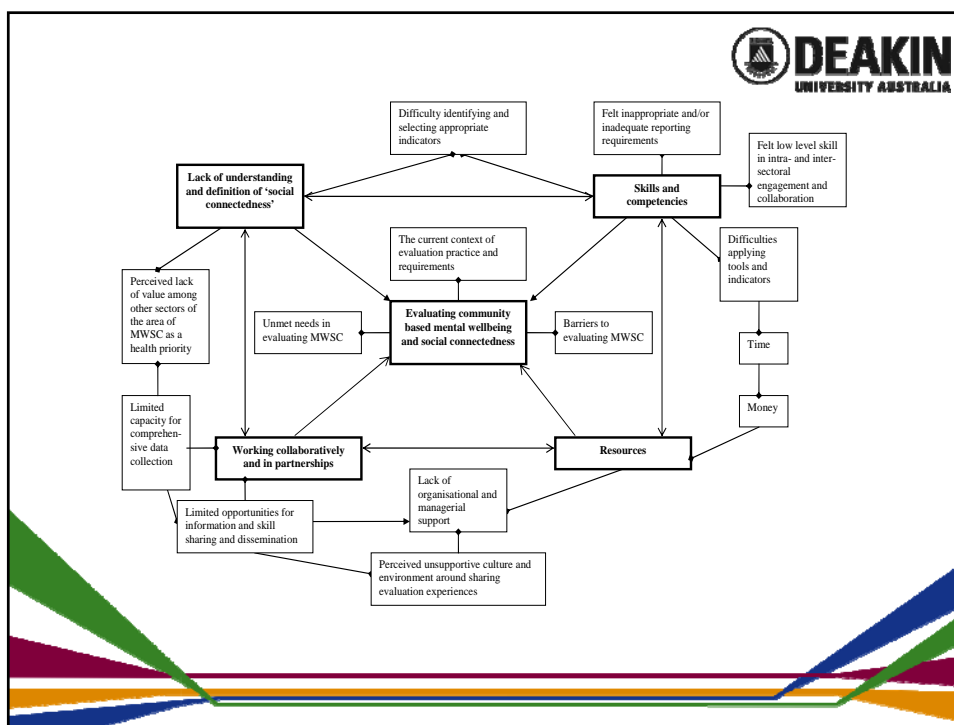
DEAKIN
UNIVERSITY AUSTRALIA

Difficulty identifying and selecting appropriate indicators

Felt inappropriate and/or inadequate reporting requirements

Felt low level skill in intra- and inter-sectoral engagement and collaboration

Lack of understanding and definition of 'social connectedness'

Skills and competencies

The current context of evaluation practice and requirements

Difficulties applying tools and indicators

Perceived lack of value among other sectors of the area of MWSC as a health priority

Unmet needs in evaluating MWSC

Evaluating community based mental wellbeing and social connectedness

Barriers to evaluating MWSC

Time

Money

Limited capacity for comprehensive data collection

Working collaboratively and in partnerships

Resources

Lack of organisational and managerial support

Limited opportunities for information and skill sharing and dissemination

Perceived unsupportive culture and environment around sharing evaluation experiences